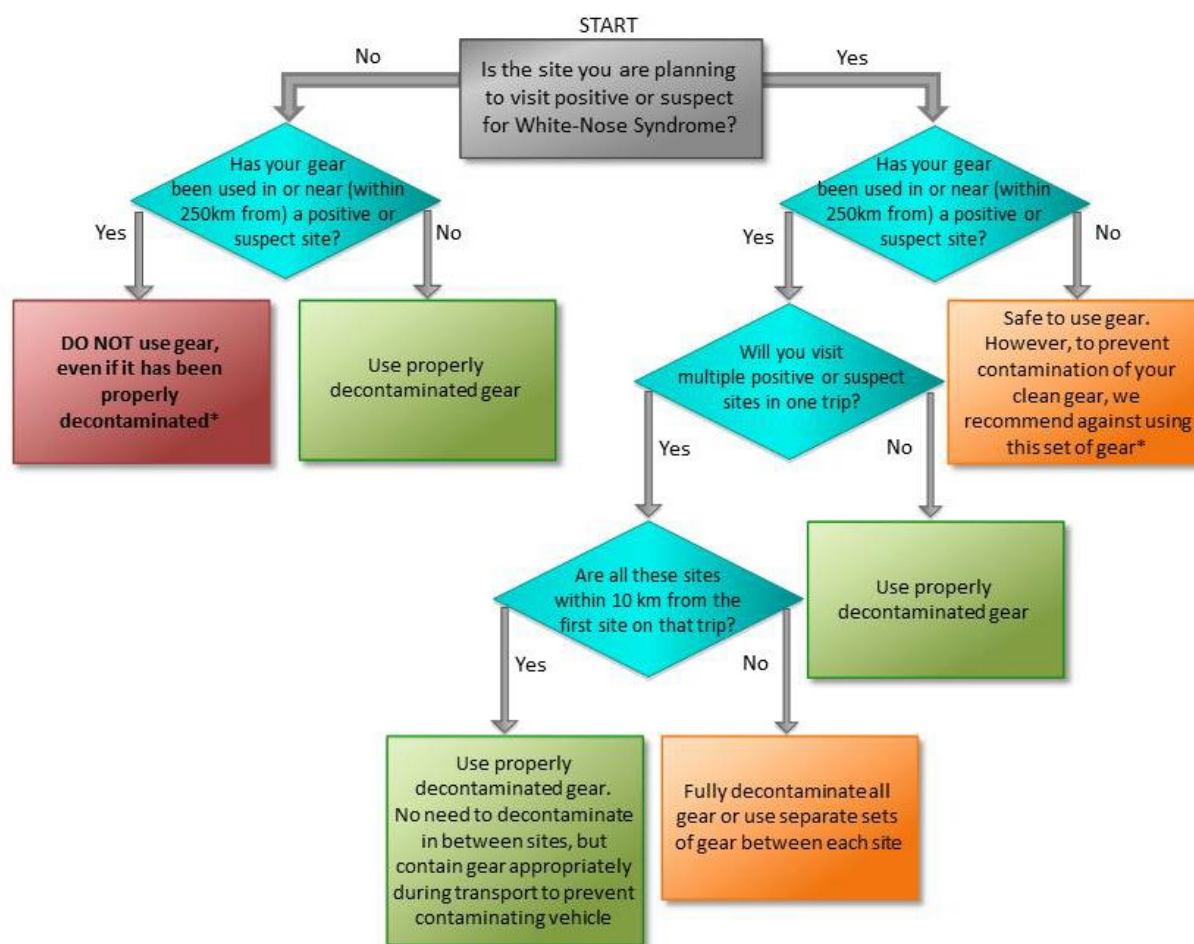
START

Is the site you are planning to visit positive or suspect for White-Nose Syndrome?

No

Yes

Has your gear been used in or near (within 250km from) a positive or suspect site?

Yes

No

DO NOT use gear, even if it has been properly decontaminated*

Use properly decontaminated gear

Has your gear been used in or near (within 250km from) a positive or suspect site?

Yes

No

Safe to use gear. However, to prevent contamination of your clean gear, we recommend against using this set of gear*

Will you visit multiple positive or suspect sites in one trip?

Yes

No

Use properly decontaminated gear

Are all these sites within 10 km from the first site on that trip?

Yes

No

Use properly decontaminated gear. No need to decontaminate in between sites, but contain gear appropriately during transport to prevent contaminating vehicle

Fully decontaminate all gear or use separate sets of gear between each site